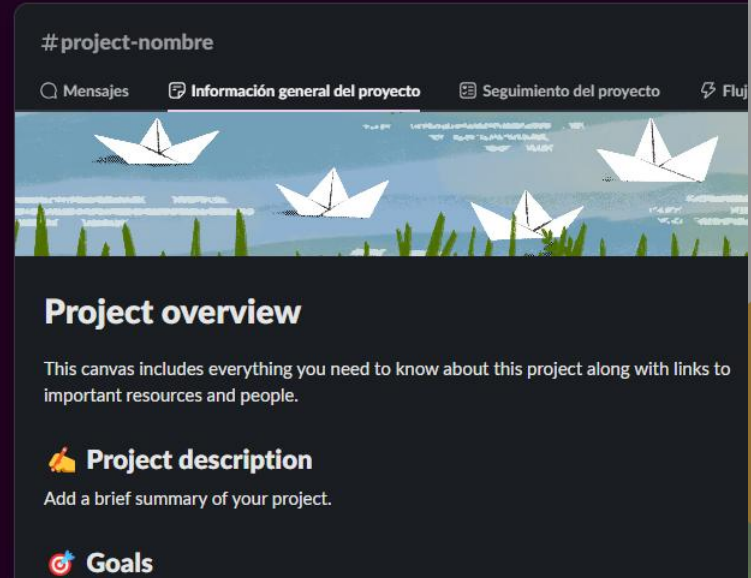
#project-nombre

Mensajes | Información general del proyecto | Seguimiento del proyecto | Fluj

Project overview

This canvas includes everything you need to know about this project along with links to important resources and people.

✍️ Project description

Add a brief summary of your project.

🎯 Goals